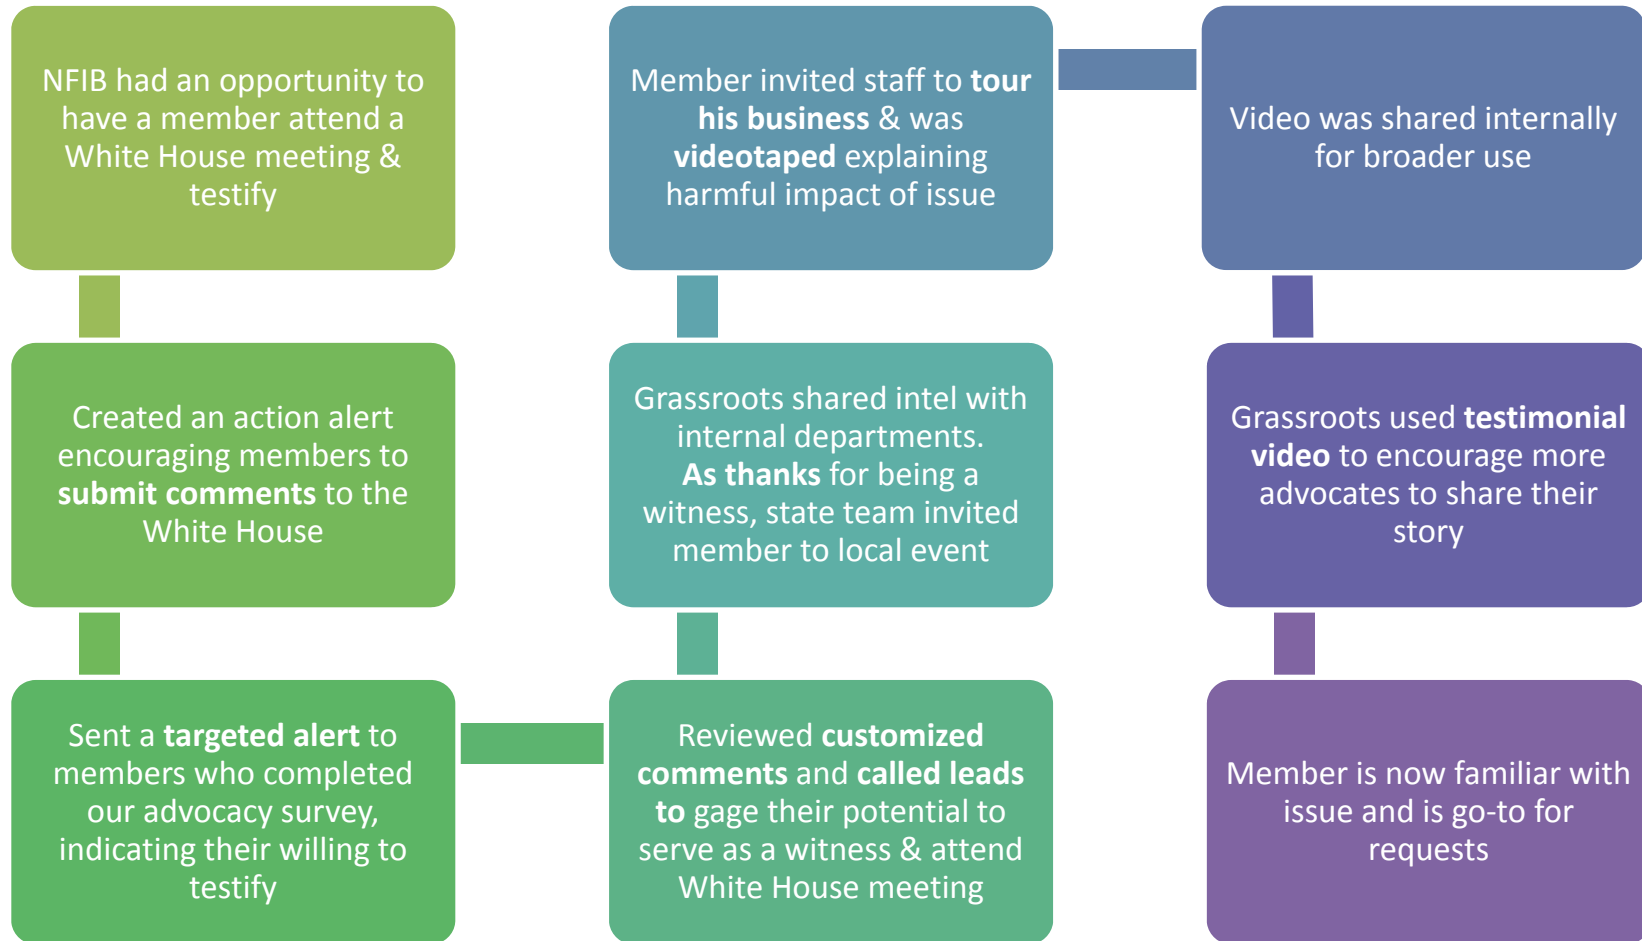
NFIB had an opportunity to have a member attend a White House meeting & testify

Created an action alert encouraging members to submit comments to the White House

Sent a targeted alert to members who completed our advocacy survey, indicating their willing to testify

Reviewed customized comments and called leads to gage their potential to serve as a witness & attend White House meeting

Grassroots shared intel with internal departments. As thanks for being a witness, state team invited member to local event

Member invited staff to tour his business & was videotaped explaining harmful impact of issue

Video was shared internally for broader use

Grassroots used testimonial video to encourage more advocates to share their story

Member is now familiar with issue and is go-to for requests